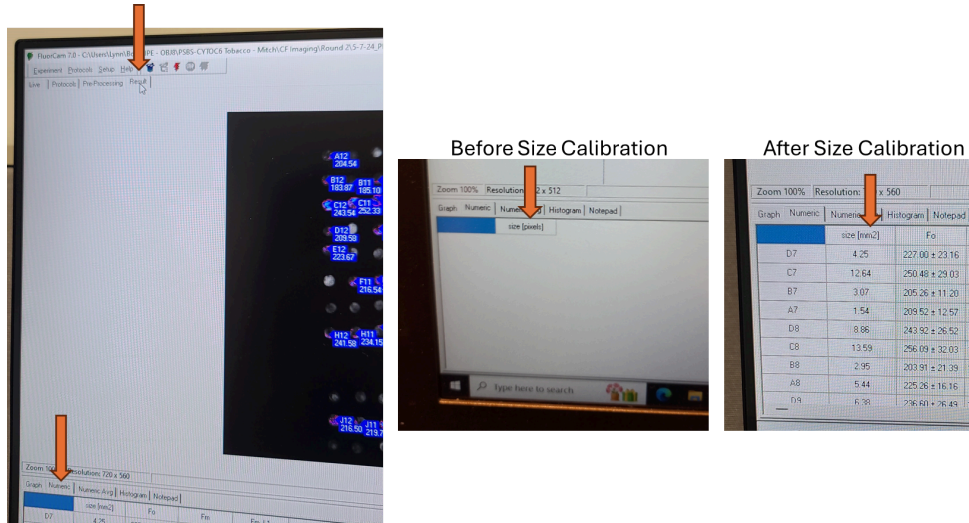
FluorCam 7.0 - C:\Users\Lynn\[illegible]PE - OBJII\PSBS-CYTOC6 Tobacco - Mitch\CF Imaging\Round 2\5-7-24_P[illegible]

Experiment Protocols Setup Help

Live Protocols Pre-Processing Result

A12 204.54

B12 183.87 B11 185.10

C12 243.54 C11 252.33

D12 209.58

E12 223.67

F11 216.54

H12 241.58 H11 234.15

J12 216.50 J11 219.7

Zoom 100% Resolution: 720 x 560

Graph Numeric Numeric Avg Histogram Notepad

| | size [mm2] | Fo | Fm | Fm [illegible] |
|---|---|---|---|---|
| D7 | 4.25 | | | |

Before Size Calibration

Zoom 100% Resolution: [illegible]2 x 512

Graph Numeric Nume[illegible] Histogram Notepad

size [pixels]

Type here to search

After Size Calibration

Zoom 100% Resolution: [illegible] x 560

Graph Numeric Numeric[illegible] Histogram Notepad

| | size [mm2] | Fo |
|---|---|---|
| D7 | 4.25 | 227.00 ± 23.16 |
| C7 | 12.64 | 250.48 ± 29.03 |
| B7 | 3.07 | 205.26 ± 11.20 |
| A7 | 1.54 | 209.52 ± 12.57 |
| D8 | 8.86 | 243.92 ± 26.52 |
| C8 | 13.59 | 256.09 ± 32.03 |
| B8 | 2.95 | 203.91 ± 21.39 |
| A8 | 5.44 | 225.26 ± 16.16 |
| D9 | 6.38 | 236.60 ± 26.49 |